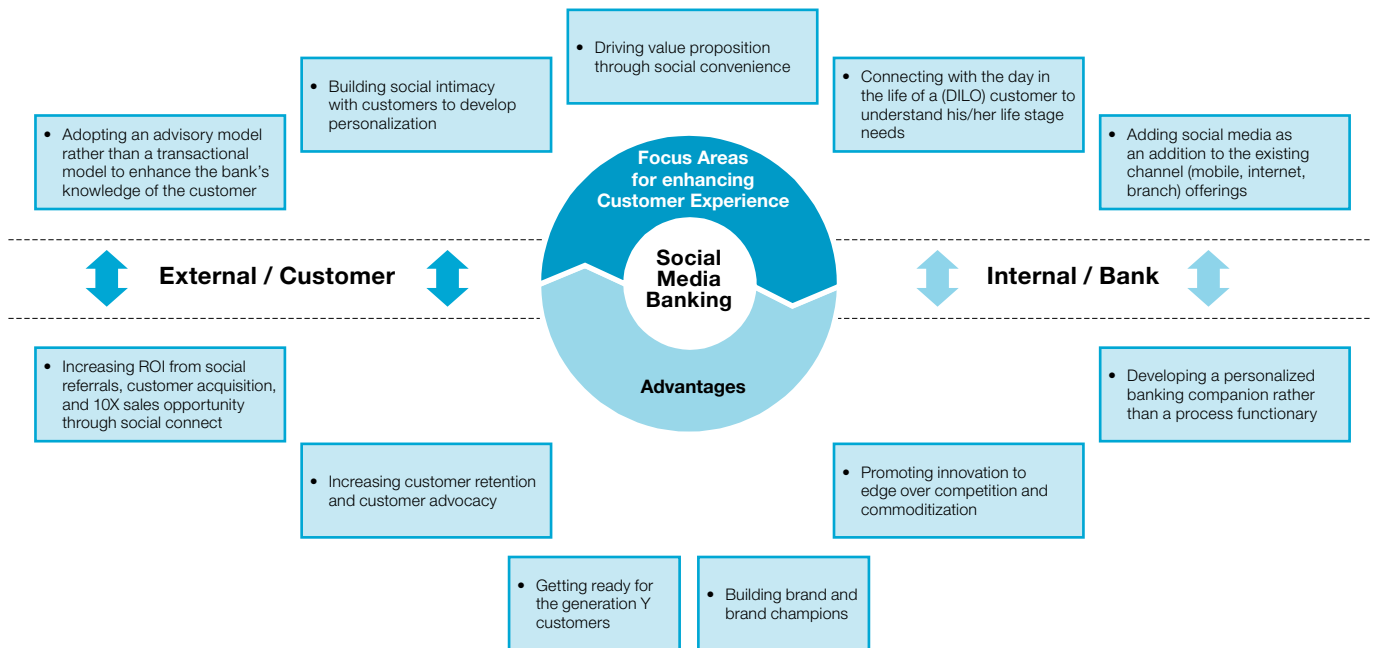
• Driving value proposition through social convenience

• Building social intimacy with customers to develop personalization

• Connecting with the day in the life of a (DILO) customer to understand his/her life stage needs

• Adopting an advisory model rather than a transactional model to enhance the bank's knowledge of the customer

• Adding social media as an addition to the existing channel (mobile, internet, branch) offerings

Focus Areas for enhancing Customer Experience

Social Media Banking

External / Customer

Internal / Bank

Advantages

• Increasing ROI from social referrals, customer acquisition, and 10X sales opportunity through social connect

• Developing a personalized banking companion rather than a process functionary

• Increasing customer retention and customer advocacy

• Promoting innovation to edge over competition and commoditization

• Getting ready for the generation Y customers

• Building brand and brand champions